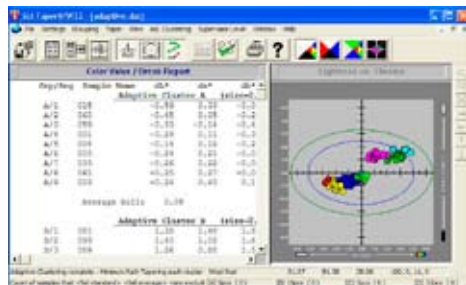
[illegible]

File Settings Grouping Paper View Ink Clustering Illuminant/Level Window Help

Color Value / Error Report

Lightness vs Chroma

| Key/Neg | Sample Name | dL* | da* | db* |
|---|---|---|---|---|
| | Adaptive Cluster A | | | Idle=0 |
| A/1 | 028 | -0.58 | 0.10 | -0.2 |
| A/2 | 045 | -0.45 | 0.28 | -0.2 |
| A/3 | 030 | -0.55 | 0.15 | -0.2 |
| A/4 | 001 | -0.19 | 0.11 | -0.2 |
| A/5 | 009 | -0.14 | 0.14 | -0.2 |
| A/6 | 008 | -0.22 | 0.23 | -0.2 |
| A/7 | 035 | -0.26 | 0.40 | -0.2 |
| A/8 | 041 | +0.25 | 0.27 | -0.2 |
| A/9 | 033 | +0.20 | 0.45 | 0.3 |

Average Balls 1.38

| | Adaptive Cluster B | | | Idle=0 |
|---|---|---|---|---|
| B/1 | 001 | 1.30 | 1.40 | 1.5 |
| B/2 | 099 | 1.45 | 1.35 | 1.4 |
| B/3 | 094 | 1.30 | 1.50 | 1.5 |

Adaptive Clustering complete. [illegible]

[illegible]